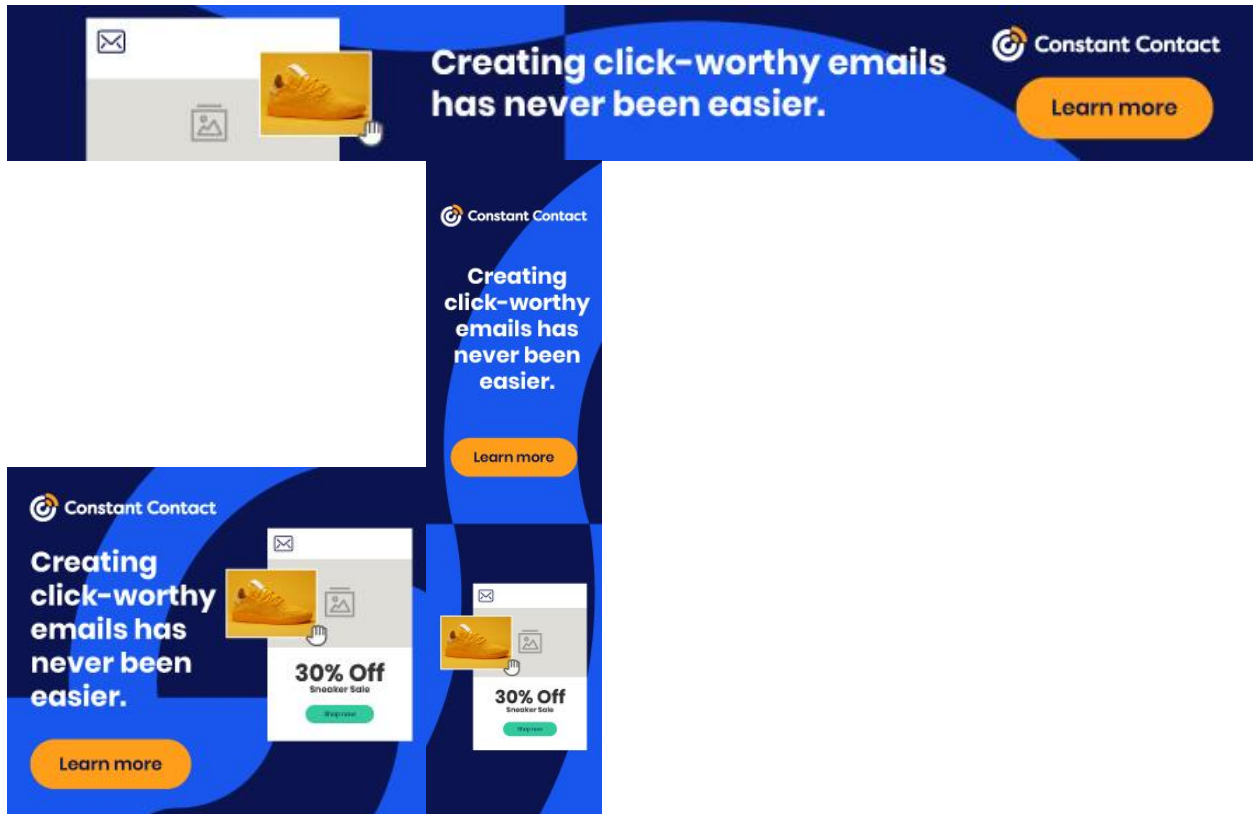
Creating click-worthy emails has never been easier.

Constant Contact

Learn more

Constant Contact

Creating click-worthy emails has never been easier.

Learn more

Constant Contact

Creating click-worthy emails has never been easier.

30% Off
Sneaker Sale
Shop now

Learn more

30% Off
Sneaker Sale
Shop now